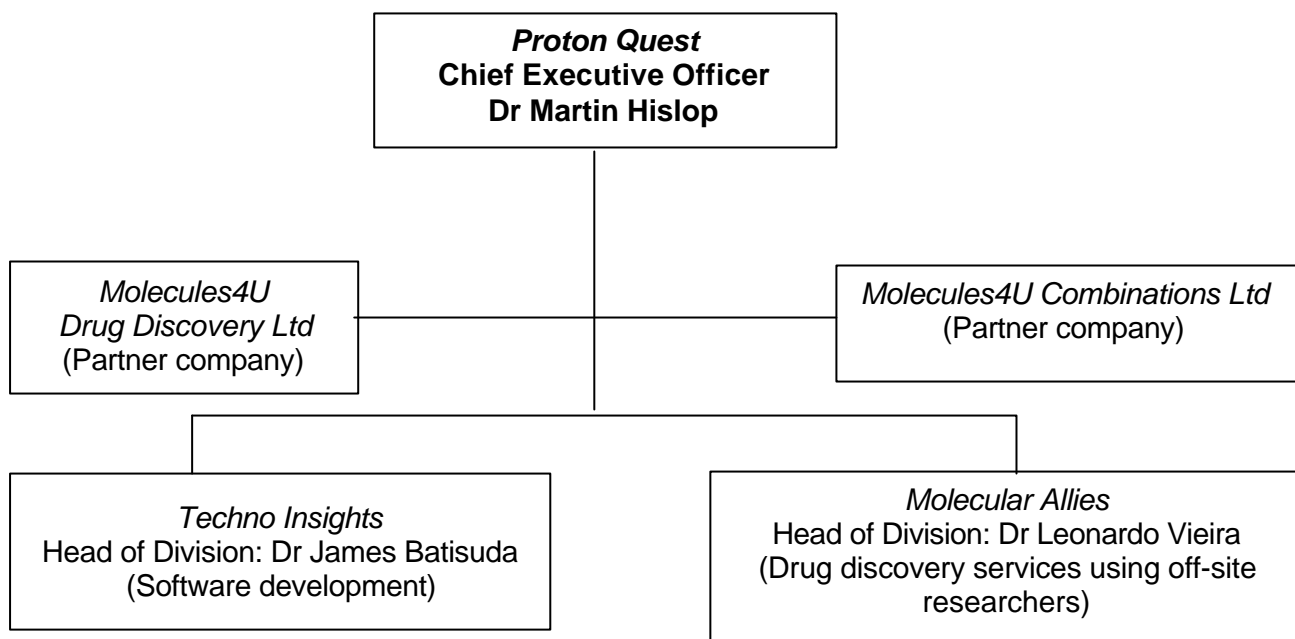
Proton Quest
Chief Executive Officer
Dr Martin Hislop

Molecules4U
Drug Discovery Ltd
(Partner company)

Molecules4U Combinations Ltd
(Partner company)

Techno Insights
Head of Division: Dr James Batisuda
(Software development)

Molecular Allies
Head of Division: Dr Leonardo Vieira
(Drug discovery services using off-site researchers)